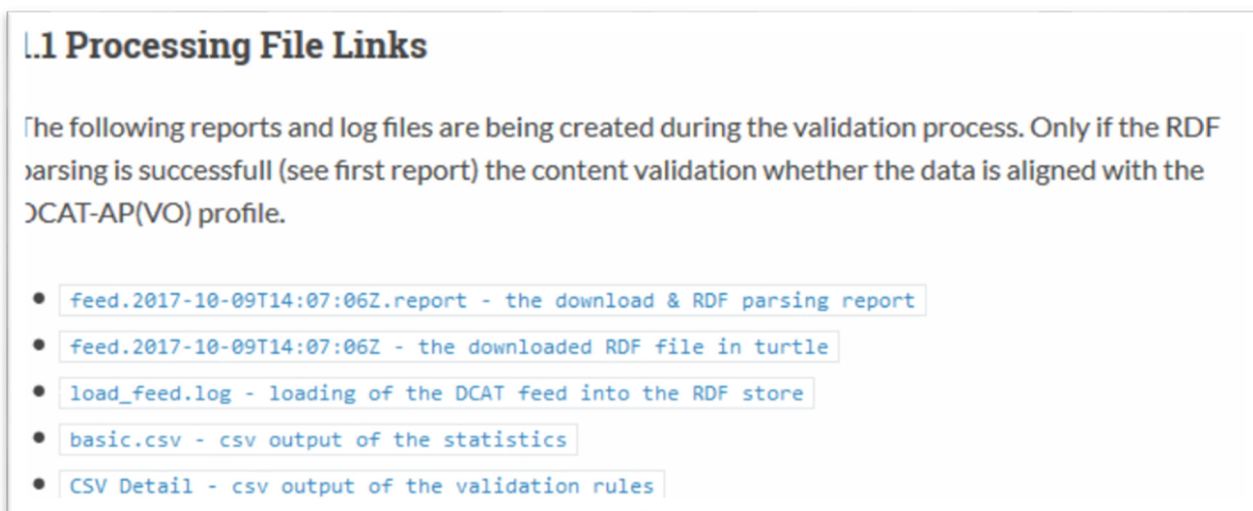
.1 Processing File Links

The following reports and log files are being created during the validation process. Only if the RDF parsing is successfull (see first report) the content validation whether the data is aligned with the DCAT-AP(VO) profile.

- feed.2017-10-09T14:07:06Z.report - the download & RDF parsing report
- feed.2017-10-09T14:07:06Z - the downloaded RDF file in turtle
- load_feed.log - loading of the DCAT feed into the RDF store
- basic.csv - csv output of the statistics
- CSV Detail - csv output of the validation rules